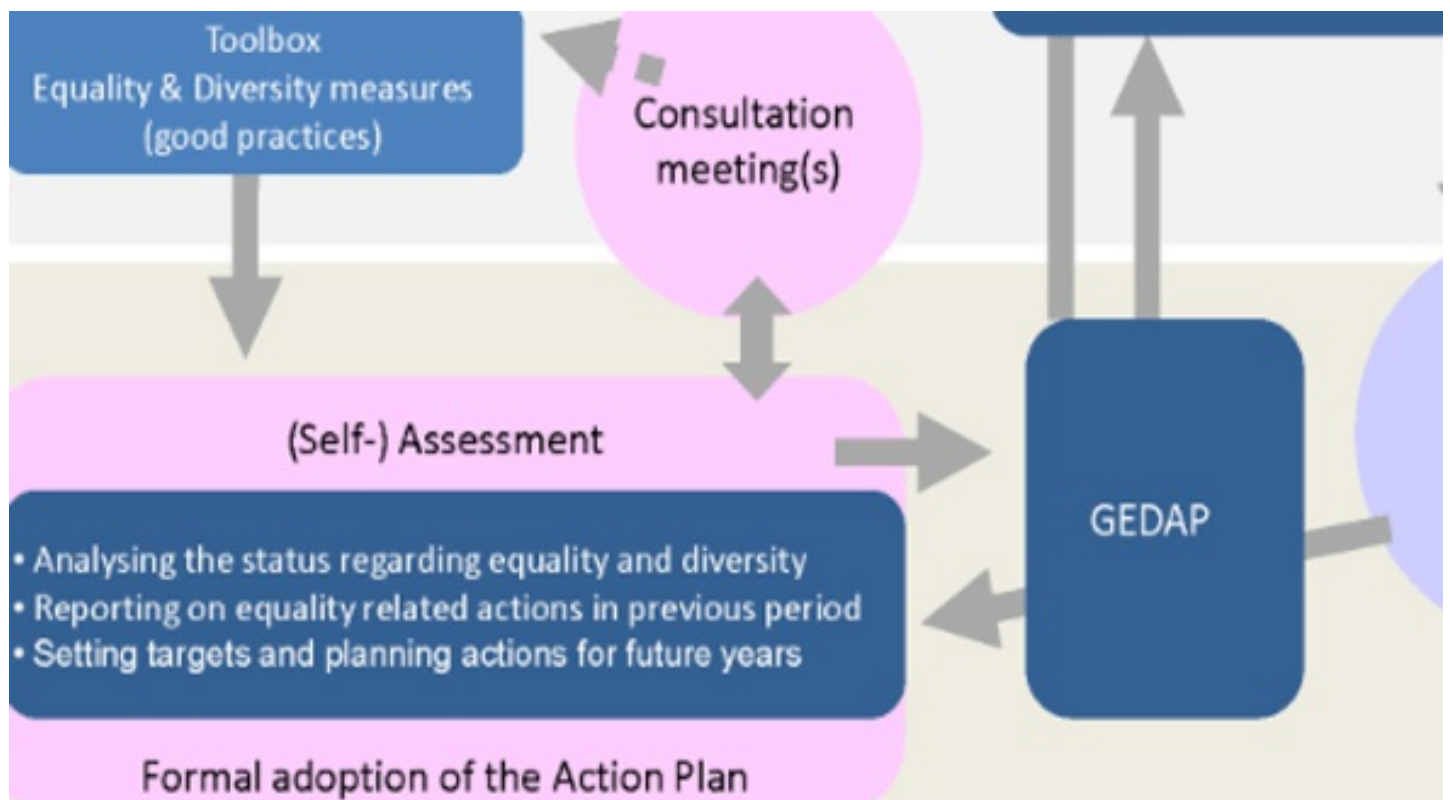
Toolbox
Equality & Diversity measures
(good practices)

Consultation meeting(s)

(Self-) Assessment

• Analysing the status regarding equality and diversity
• Reporting on equality related actions in previous period
• Setting targets and planning actions for future years

Formal adoption of the Action Plan

GEDAP